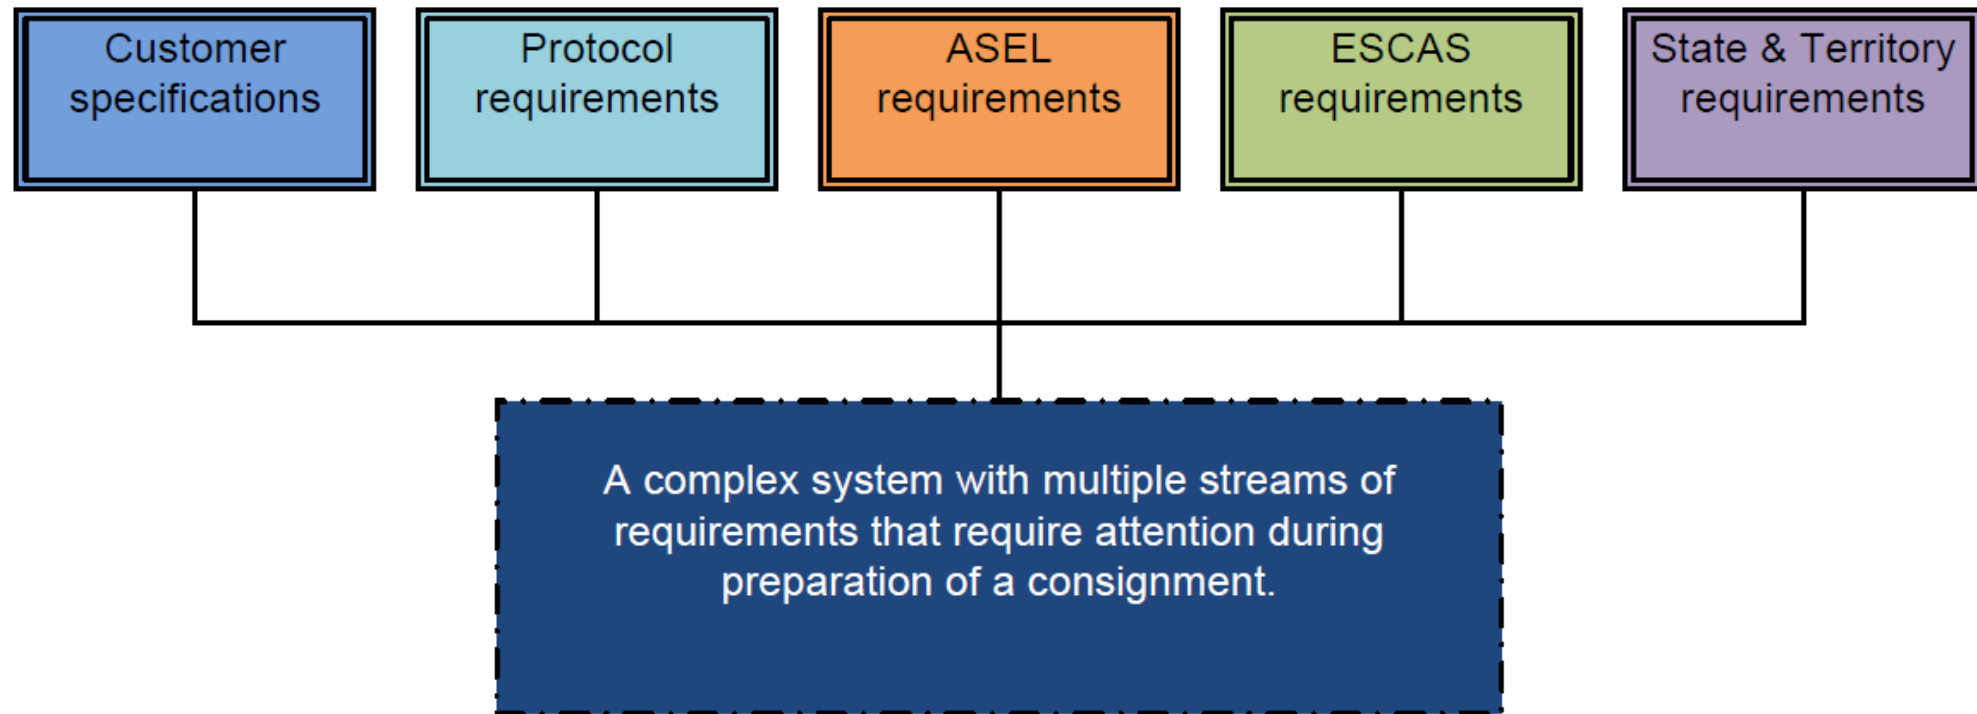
Customer specifications

Protocol requirements

ASEL requirements

ESCAS requirements

State & Territory requirements

A complex system with multiple streams of requirements that require attention during preparation of a consignment.